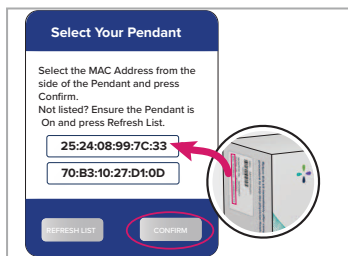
Select Your Pendant

Select the MAC Address from the side of the Pendant and press Confirm.
Not listed? Ensure the Pendant is On and press Refresh List.

25:24:08:99:7C:33

70:B3:10:27:D1:0D

REFRESH LIST

CONFIRM